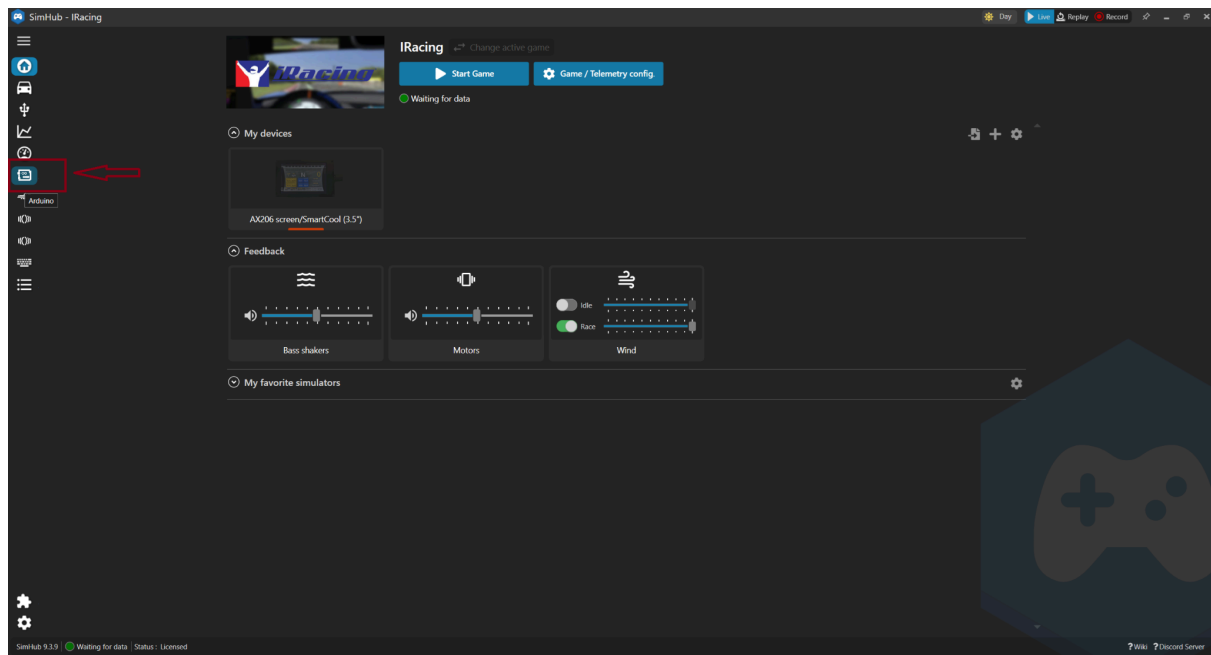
SimHub - IRacing

Day Live Replay Record

Arduino

iRacing

IRacing Change active game

Start Game

Game / Telemetry config.

Waiting for data

My devices

AX206 screen/SmartCool (3.5")

Feedback

Idle

Race

Bass shakers

Motors

Wind

My favorite simulators

SimHub 9.3.9 Waiting for data Status : Licensed

? Wiki ? Discord Server